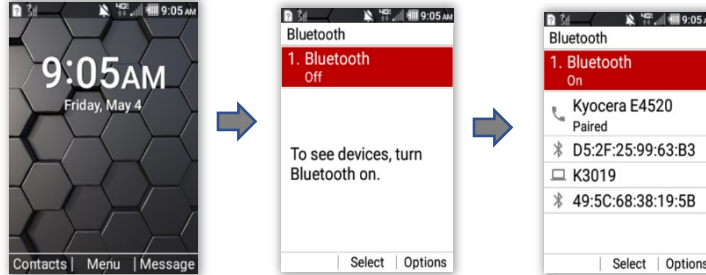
9:05 AM

9:05AM
Friday, May 4

Contacts | Menu | Message

9:05 AM
Bluetooth
1. Bluetooth
Off

To see devices, turn Bluetooth on.

Select | Options

9:05 A
Bluetooth
1. Bluetooth
On
Kyocera E4520
Paired
D5:2F:25:99:63:B3
K3019
49:5C:68:38:19:5B

Select | Options